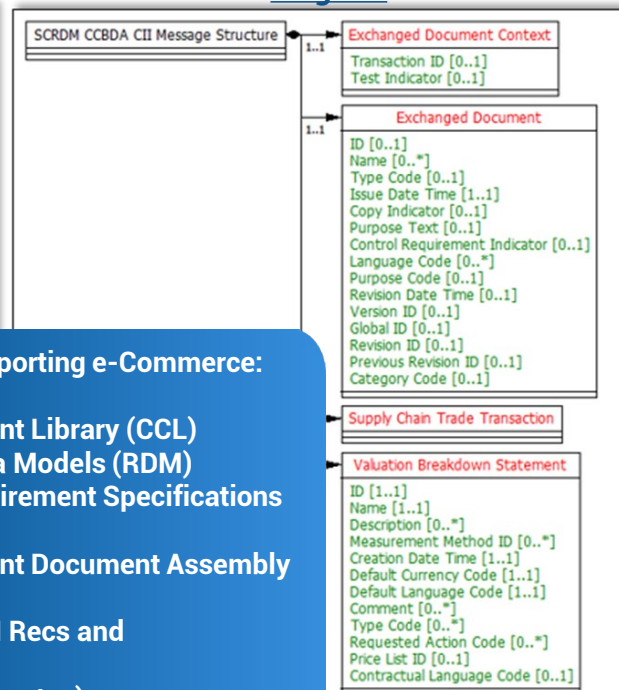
SCRDM CCBDA CII Message Structure

1..1

Exchanged Document Context

Transaction ID [0..1]
Test Indicator [0..1]

1..1

Exchanged Document

ID [0..1]
Name [0..*]
Type Code [0..1]
Issue Date Time [1..1]
Copy Indicator [0..1]
Purpose Text [0..1]
Control Requirement Indicator [0..1]
Language Code [0..*]
Purpose Code [0..1]
Revision Date Time [0..1]
Version ID [0..1]
Global ID [0..1]
Revision ID [0..1]
Previous Revision ID [0..1]
Category Code [0..1]

Supply Chain Trade Transaction

Valuation Breakdown Statement

ID [1..1]
Name [1..1]
Description [0..*]
Measurement Method ID [0..*]
Creation Date Time [1..1]
Default Currency Code [1..1]
Default Language Code [1..1]
Comment [0..*]
Type Code [0..*]
Requested Action Code [0..*]
Price List ID [0..1]
Contractual Language Code [0..1]

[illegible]porting e-Commerce:

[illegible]nt Library (CCL)
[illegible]a Models (RDM)
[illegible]irement Specifications

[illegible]nt Document Assembly

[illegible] Recs and